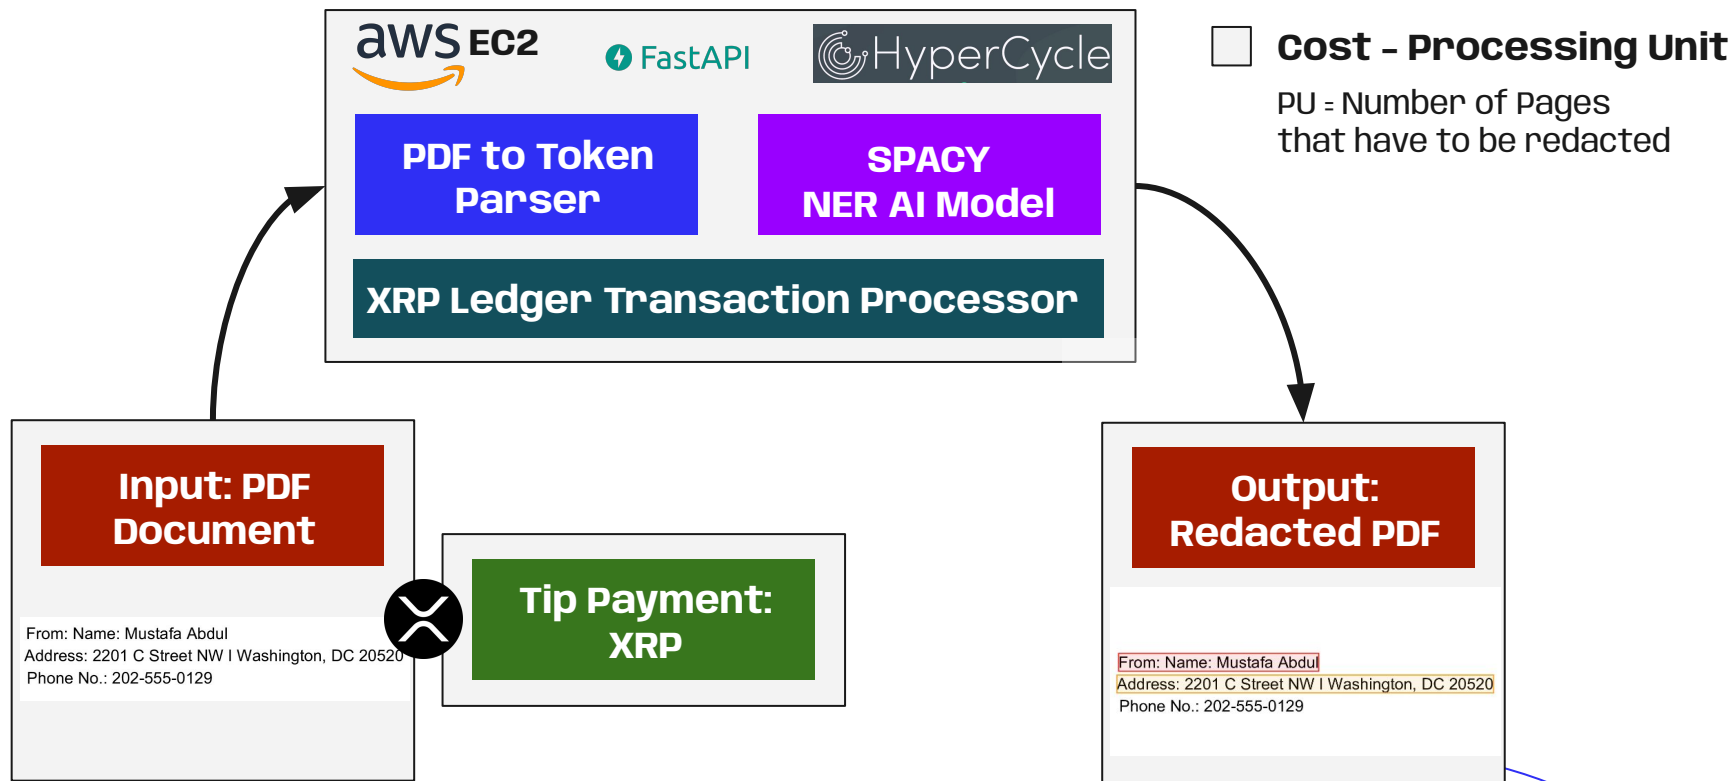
aws EC2

FastAPI

HyperCycle

PDF to Token Parser

SPACY NER AI Model

XRP Ledger Transaction Processor

Cost - Processing Unit

PU = Number of Pages that have to be redacted

Input: PDF Document

From: Name: Mustafa Abdul
Address: 2201 C Street NW I Washington, DC 20520
Phone No.: 202-555-0129

Tip Payment: XRP

Output: Redacted PDF

From: Name: Mustafa Abdul
Address: 2201 C Street NW I Washington, DC 20520
Phone No.: 202-555-0129